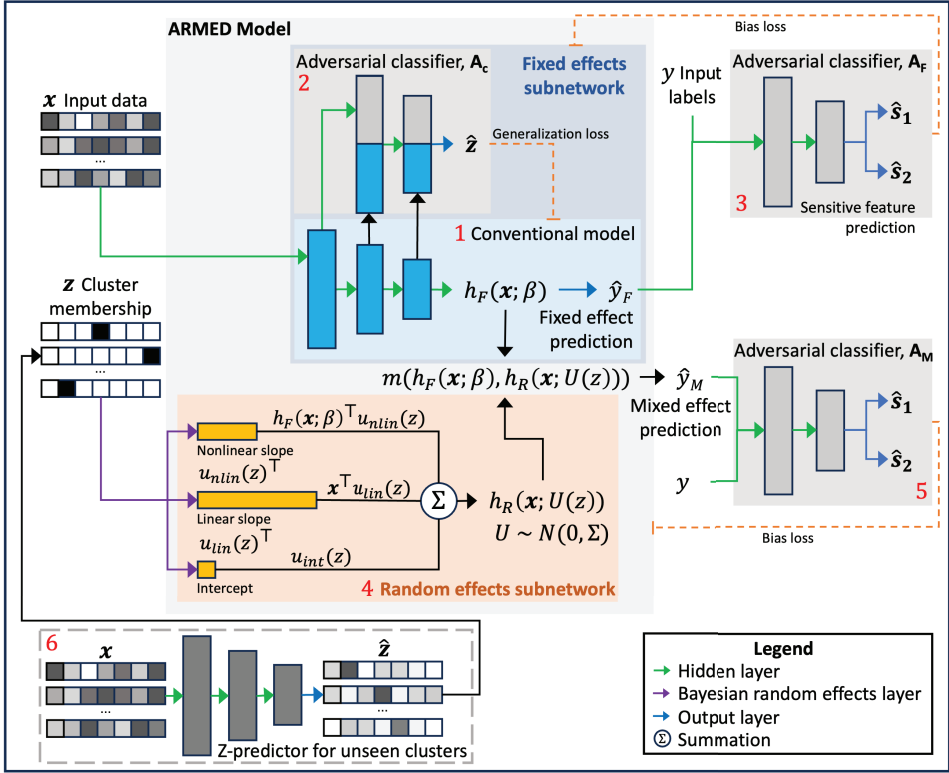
ARMED Model

$\boldsymbol{x}$ Input data

...

$\boldsymbol{z}$ Cluster membership

...

2 Adversarial classifier, $\mathbf{A_c}$

Fixed effects subnetwork

$\hat{\boldsymbol{z}}$

Generalization loss

1 Conventional model

$h_F(\boldsymbol{x};\beta)$ $\hat{y}_F$

Fixed effect prediction

$y$ Input labels

Bias loss

Adversarial classifier, $\mathbf{A_F}$

$\hat{\boldsymbol{s}}_1$

$\hat{\boldsymbol{s}}_2$

3

Sensitive feature prediction

$m(h_F(\boldsymbol{x};\beta), h_R(\boldsymbol{x};U(z)))$ $\hat{y}_M$

Mixed effect prediction

Adversarial classifier, $\mathbf{A_M}$

$\hat{\boldsymbol{s}}_1$

$\hat{\boldsymbol{s}}_2$

$y$

5

Bias loss

$h_F(\boldsymbol{x};\beta)^\top u_{nlin}(z)$

Nonlinear slope

$u_{nlin}(z)^\top$

$\boldsymbol{x}^\top u_{lin}(z)$

Linear slope

$\Sigma$

$h_R(\boldsymbol{x};U(z))$

$U \sim N(0,\Sigma)$

$u_{lin}(z)^\top$

$u_{int}(z)$

Intercept

4 Random effects subnetwork

6 $\boldsymbol{x}$

...

$\hat{\boldsymbol{z}}$

...

Z-predictor for unseen clusters

Legend

Hidden layer

Bayesian random effects layer

Output layer

$\Sigma$ Summation